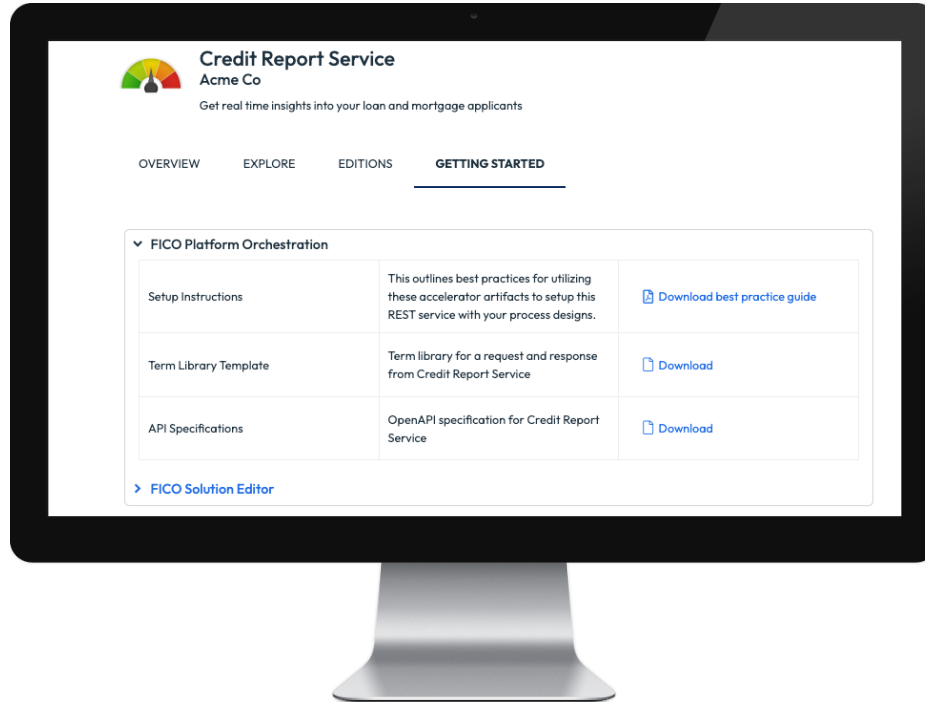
Credit Report Service
Acme Co
Get real time insights into your loan and mortgage applicants

OVERVIEW EXPLORE EDITIONS GETTING STARTED

FICO Platform Orchestration

| Setup Instructions | This outlines best practices for utilizing these accelerator artifacts to setup this REST service with your process designs. | Download best practice guide |
|---|---|---|
| Term Library Template | Term library for a request and response from Credit Report Service | Download |
| API Specifications | OpenAPI specification for Credit Report Service | Download |

FICO Solution Editor